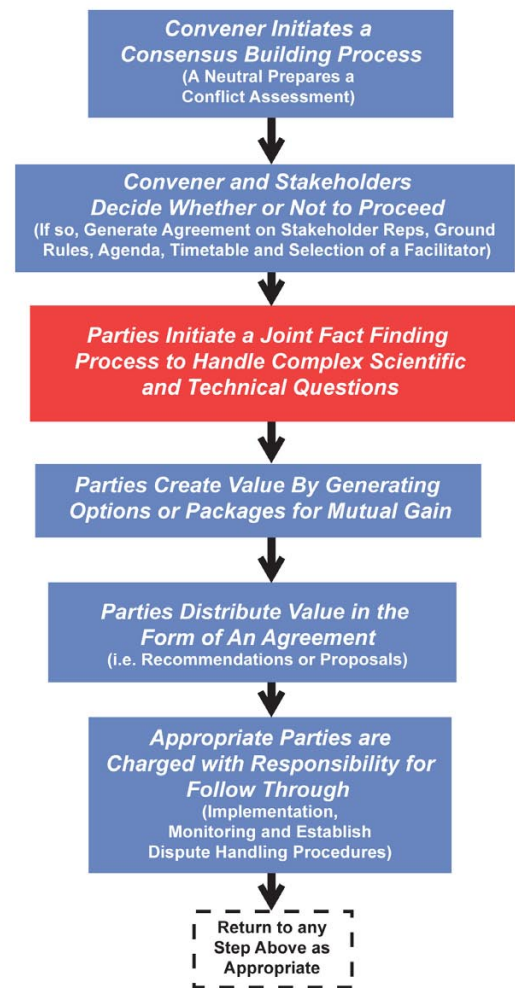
Convener Initiates a Consensus Building Process
(A Neutral Prepares a Conflict Assessment)

Convener and Stakeholders Decide Whether or Not to Proceed
(If so, Generate Agreement on Stakeholder Reps, Ground Rules, Agenda, Timetable and Selection of a Facilitator)

Parties Initiate a Joint Fact Finding Process to Handle Complex Scientific and Technical Questions

Parties Create Value By Generating Options or Packages for Mutual Gain

Parties Distribute Value in the Form of An Agreement
(i.e. Recommendations or Proposals)

Appropriate Parties are Charged with Responsibility for Follow Through
(Implementation, Monitoring and Establish Dispute Handling Procedures)

Return to any Step Above as Appropriate